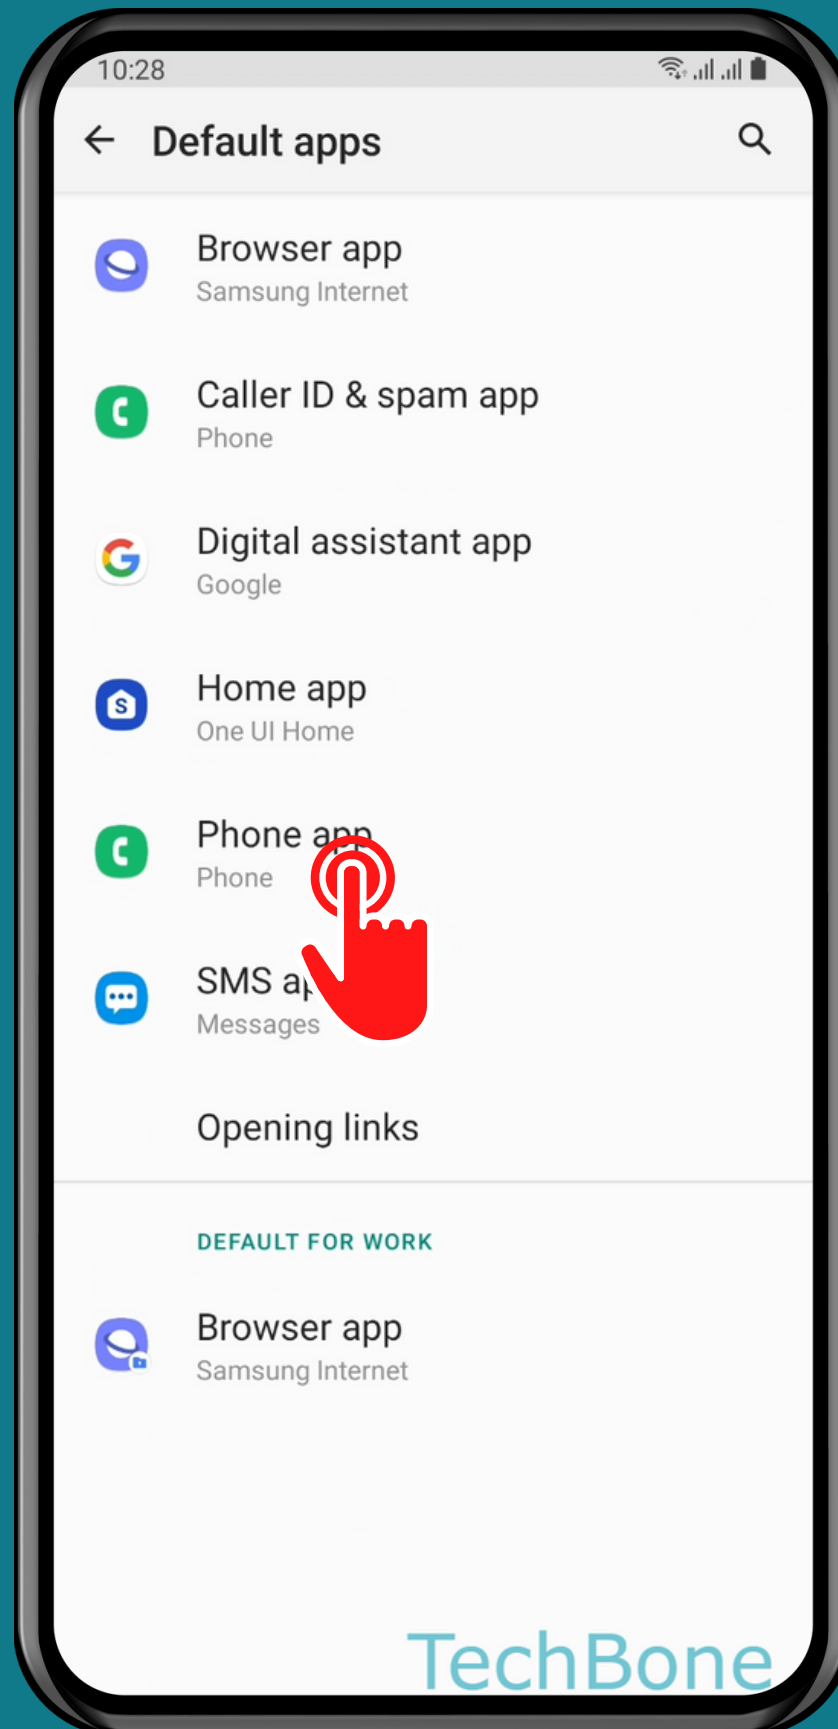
10:28

Default apps

Browser app
Samsung Internet

Caller ID & spam app
Phone

Digital assistant app
Google

Home app
One UI Home

Phone app
Phone

SMS a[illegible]
Messages

Opening links

DEFAULT FOR WORK

Browser app
Samsung Internet

TechBone